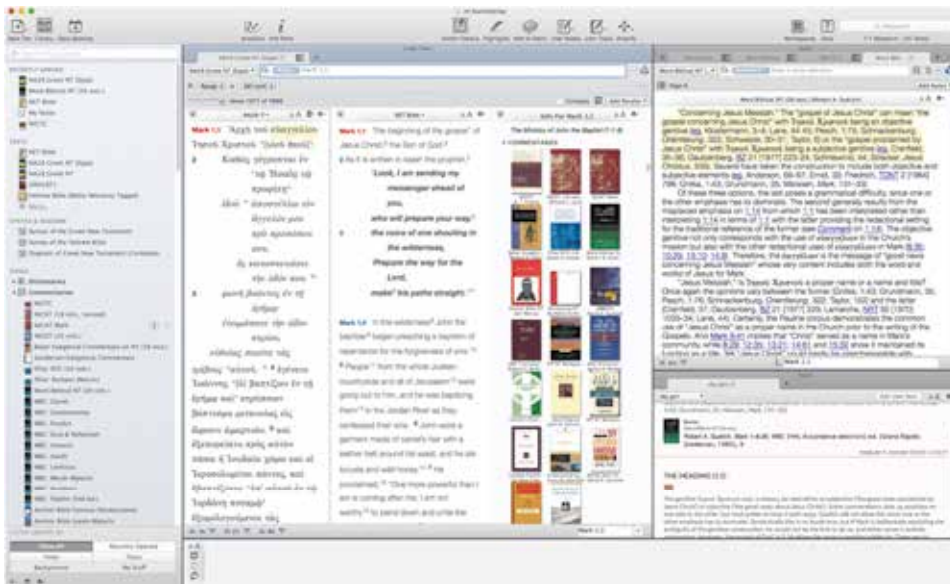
Mark 1:1 Ἀρχὴ τοῦ εὐαγγελίου Ἰησοῦ Χριστοῦ [υἱοῦ θεοῦ].

2 Καθὼς γέγραπται ἐν τῷ Ἠσαΐᾳ τῷ προφήτῃ·

Ἰδοὺ ἀποστέλλω τὸν ἄγγελόν μου πρὸ προσώπου σου,

ὃς κατασκευάσει τὴν ὁδόν σου·

3 φωνὴ βοῶντος ἐν τῇ ἐρήμῳ·

Ἑτοιμάσατε τὴν ὁδὸν κυρίου,

εὐθείας ποιεῖτε τὰς τρίβους αὐτοῦ,

NET Bible

Mark 1:1 The beginning of the gospel of Jesus Christ, the Son of God.

2 As it is written in Isaiah the prophet,

"Look, I am sending my messenger ahead of you,

who will prepare your way,

3 the voice of one shouting in the wilderness,

'Prepare the way for the Lord,

make his paths straight.'"

Mark 1:4 In the wilderness John the baptizer began preaching a baptism of repentance for the forgiveness of sins.

The Ministry of John the Baptist

COMMENTARIES

Word Biblical Commentary

"Concerning Jesus Messiah." The "gospel of Jesus Christ" can mean "the gospel concerning Jesus Christ" with Ἰησοῦ Χριστοῦ being an objective genitive

THE HEADING (1:1)